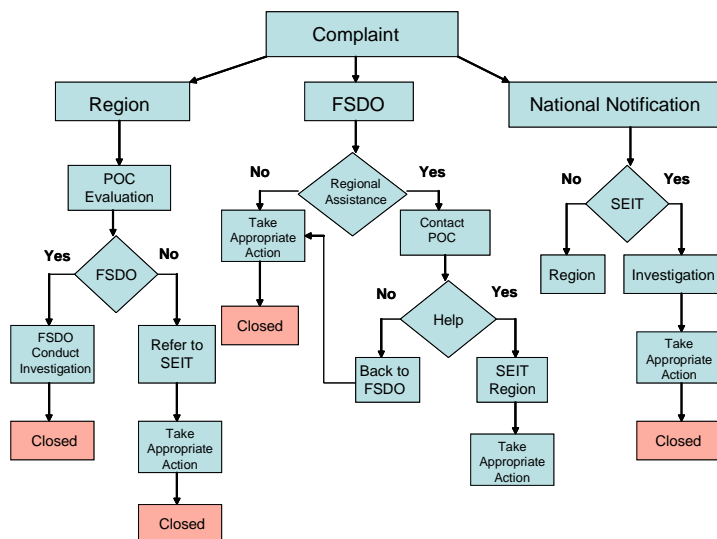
Complaint

Region

POC Evaluation

Yes
FSDO
No

FSDO Conduct Investigation

Closed

Refer to SEIT

Take Appropriate Action

Closed

FSDO

No
Regional Assistance
Yes

Take Appropriate Action

Closed

Contact POC

No
Help
Yes

Back to FSDO

SEIT Region

Take Appropriate Action

National Notification

No
SEIT
Yes

Region

Investigation

Take Appropriate Action

Closed